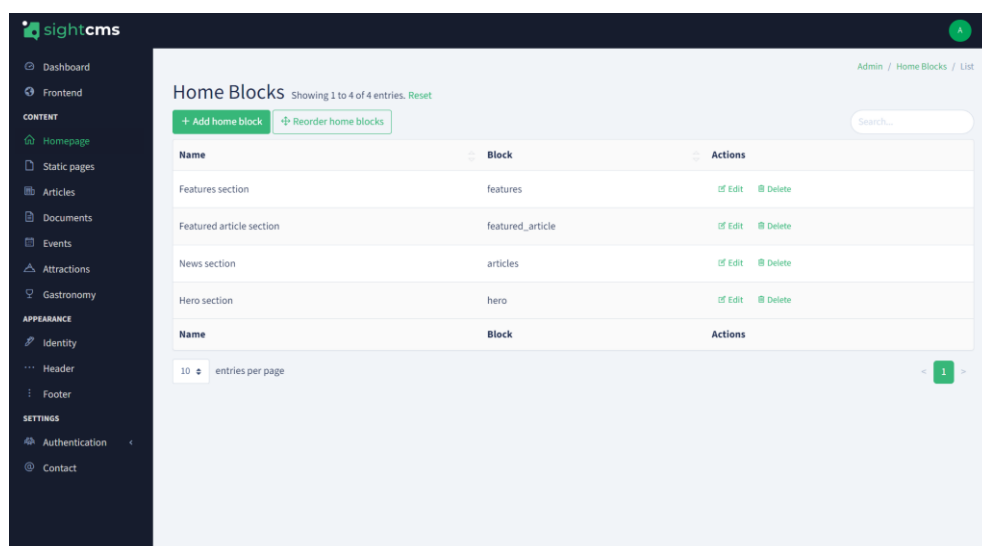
sightcms

A

Dashboard
Frontend
CONTENT
Homepage
Static pages
Articles
Documents
Events
Attractions
Gastronomy
APPEARANCE
Identity
Header
Footer
SETTINGS
Authentication
Contact

Admin / Home Blocks / List

Home Blocks Showing 1 to 4 of 4 entries. Reset

+ Add home block
Reorder home blocks

Search...

| Name | Block | Actions |
|---|---|---|
| Features section | features | Edit Delete |
| Featured article section | featured_article | Edit Delete |
| News section | articles | Edit Delete |
| Hero section | hero | Edit Delete |
| Name | Block | Actions |

10 entries per page

< 1 >